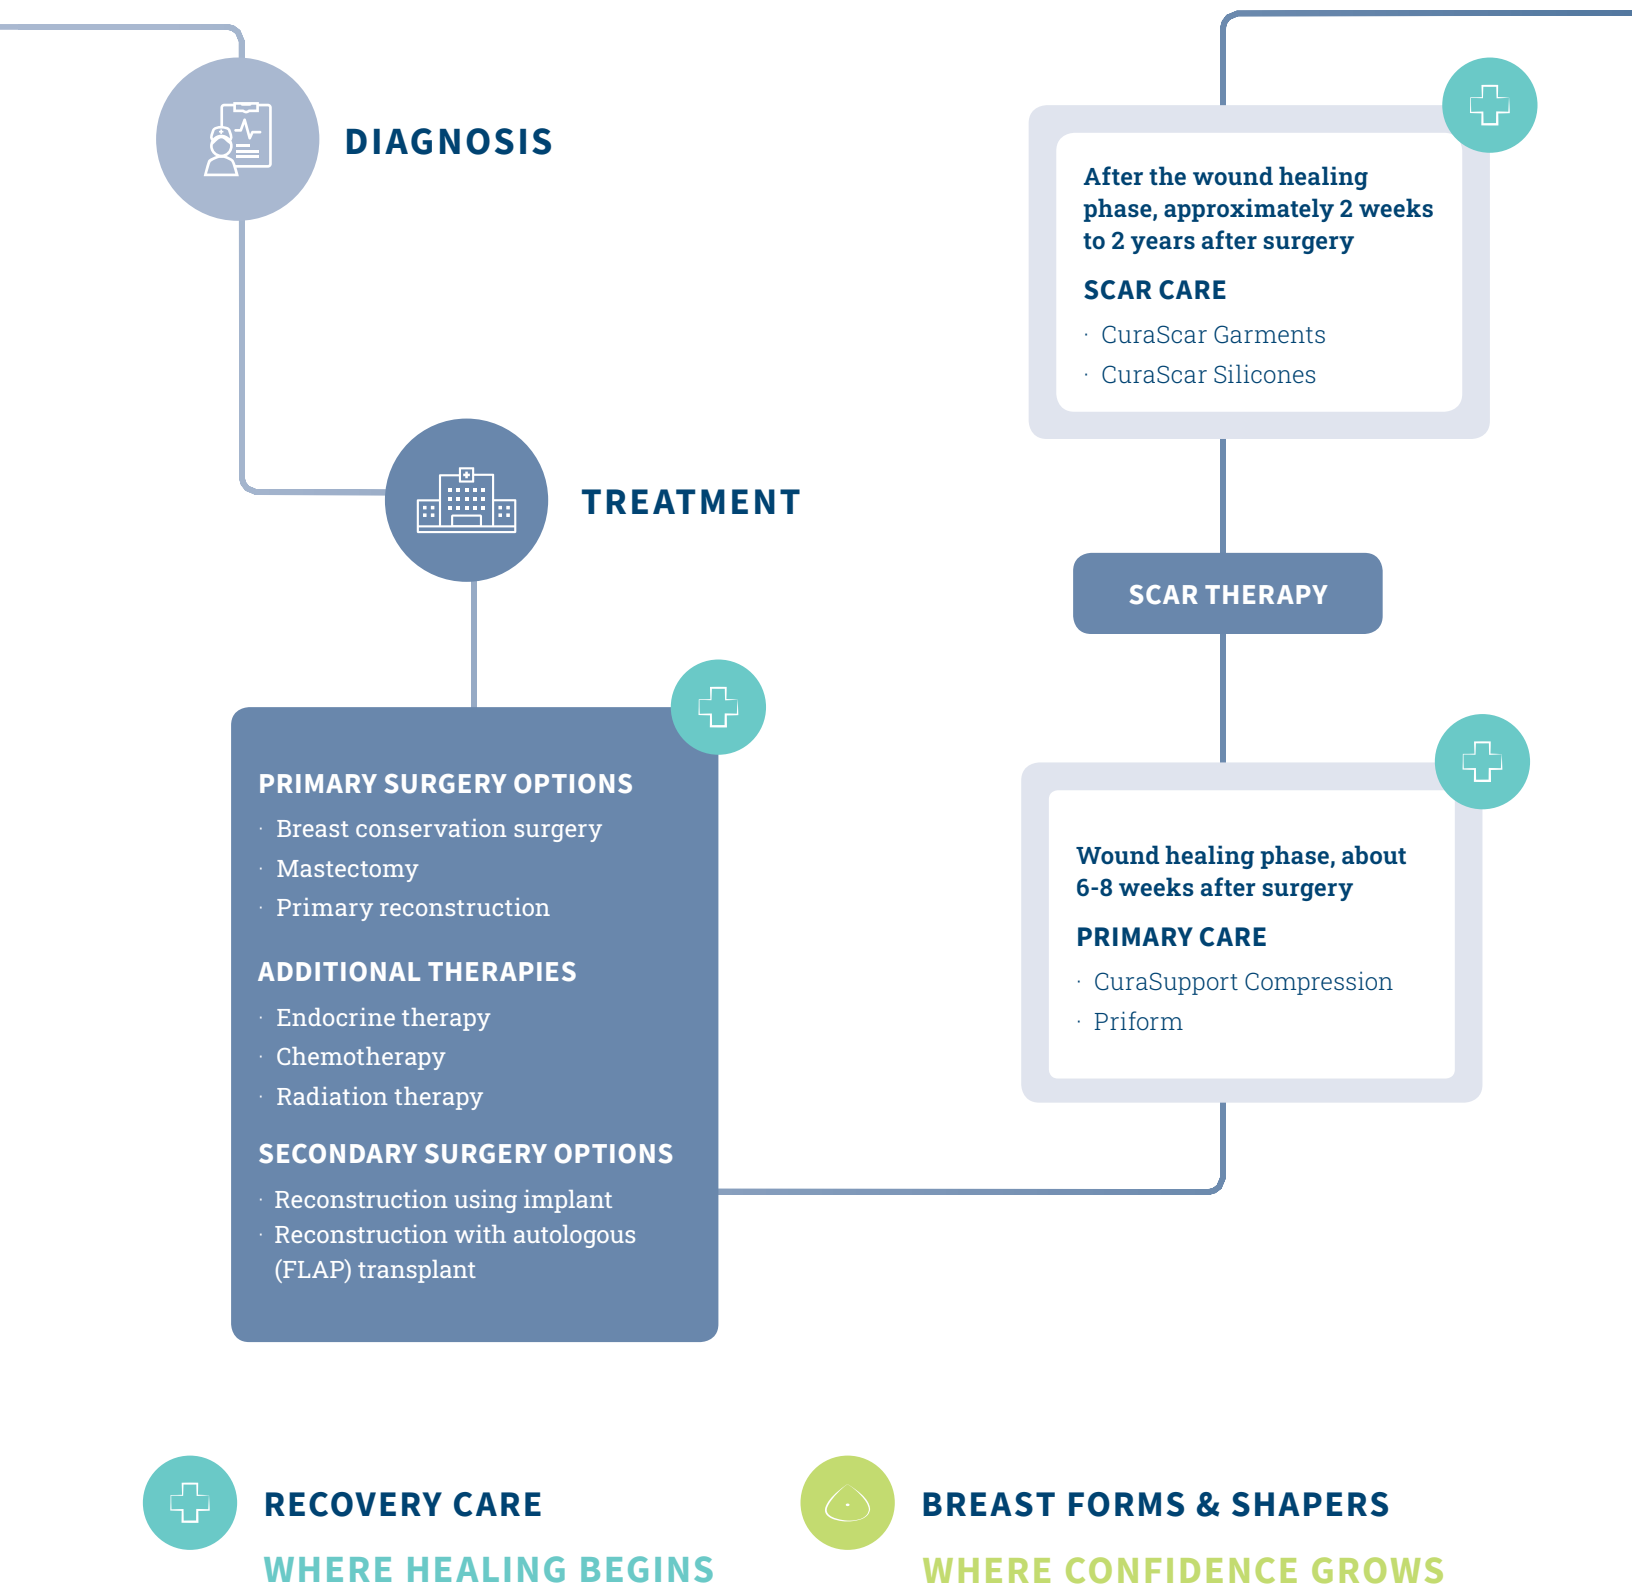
DIAGNOSIS

TREATMENT

PRIMARY SURGERY OPTIONS
· Breast conservation surgery
· Mastectomy
· Primary reconstruction

ADDITIONAL THERAPIES
· Endocrine therapy
· Chemotherapy
· Radiation therapy

SECONDARY SURGERY OPTIONS
· Reconstruction using implant
· Reconstruction with autologous (FLAP) transplant

After the wound healing phase, approximately 2 weeks to 2 years after surgery

SCAR CARE
· CuraScar Garments
· CuraScar Silicones

SCAR THERAPY

Wound healing phase, about 6-8 weeks after surgery

PRIMARY CARE
· CuraSupport Compression
· Priform

RECOVERY CARE
WHERE HEALING BEGINS

BREAST FORMS & SHAPERS
WHERE CONFIDENCE GROWS